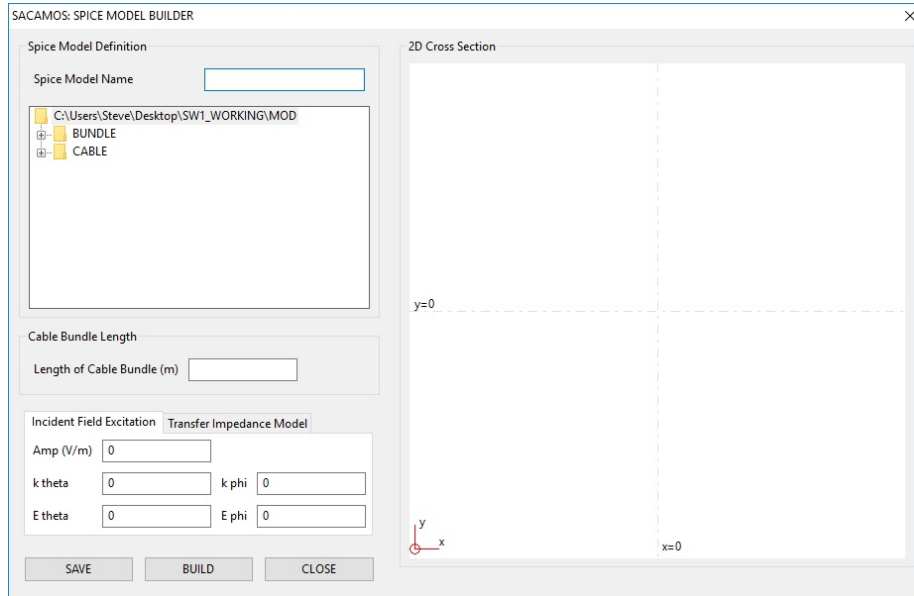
SACAMOS: SPICE MODEL BUILDER

×

Spice Model Definition

Spice Model Name

C:\Users\Steve\Desktop\SW1_WORKING\MOD
BUNDLE
CABLE

Cable Bundle Length

Length of Cable Bundle (m)

Incident Field Excitation | Transfer Impedance Model

Amp (V/m) 0

k theta 0 k phi 0

E theta 0 E phi 0

SAVE BUILD CLOSE

2D Cross Section

y=0

y
x

x=0